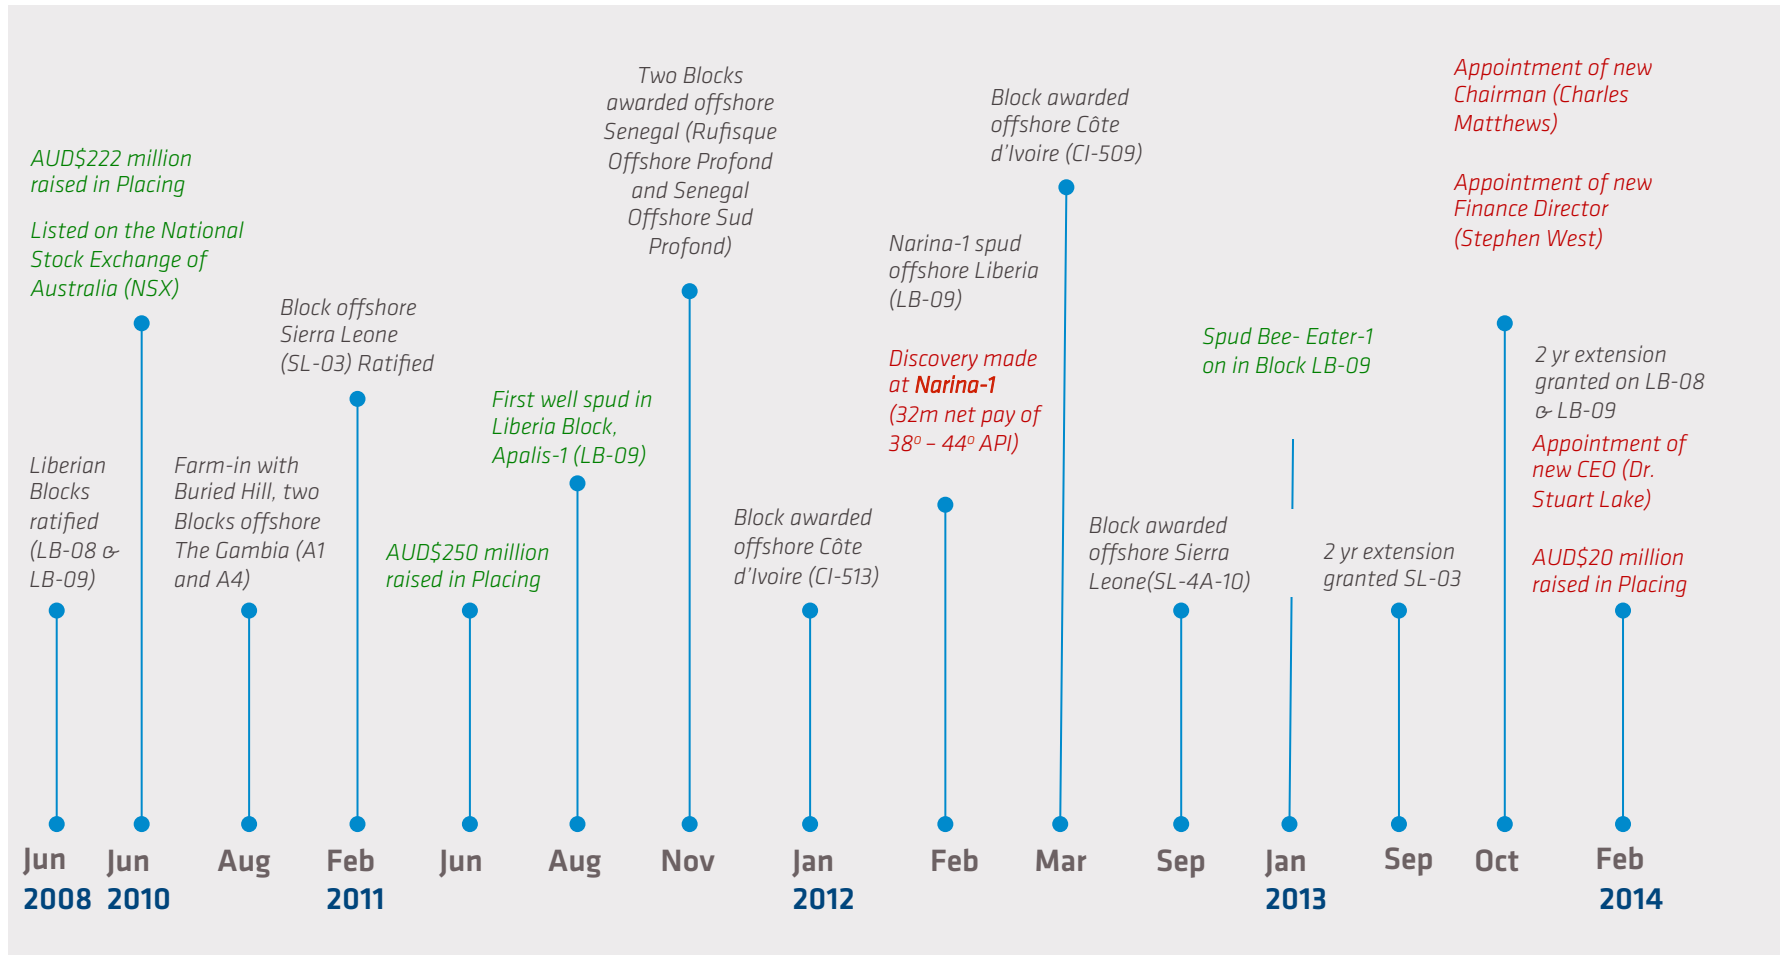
Liberian Blocks ratified (LB-08 & LB-09)

Jun 2008

AUD$222 million raised in Placing

Listed on the National Stock Exchange of Australia (NSX)

Jun 2010

Farm-in with Buried Hill, two Blocks offshore The Gambia (A1 and A4)

Aug

Block offshore Sierra Leone (SL-03) Ratified

Feb 2011

AUD$250 million raised in Placing

Jun

First well spud in Liberia Block, Apalis-1 (LB-09)

Aug

Two Blocks awarded offshore Senegal (Rufisque Offshore Profond and Senegal Offshore Sud Profond)

Nov

Block awarded offshore Côte d'Ivoire (CI-513)

Jan 2012

Narina-1 spud offshore Liberia (LB-09)

Discovery made at Narina-1 (32m net pay of 38° – 44° API)

Feb

Block awarded offshore Côte d'Ivoire (CI-509)

Mar

Block awarded offshore Sierra Leone(SL-4A-10)

Sep

Spud Bee- Eater-1 on in Block LB-09

Jan 2013

2 yr extension granted SL-03

Sep

Appointment of new Chairman (Charles Matthews)

Appointment of new Finance Director (Stephen West)

Oct

2 yr extension granted on LB-08 & LB-09

Appointment of new CEO (Dr. Stuart Lake)

AUD$20 million raised in Placing

Feb 2014